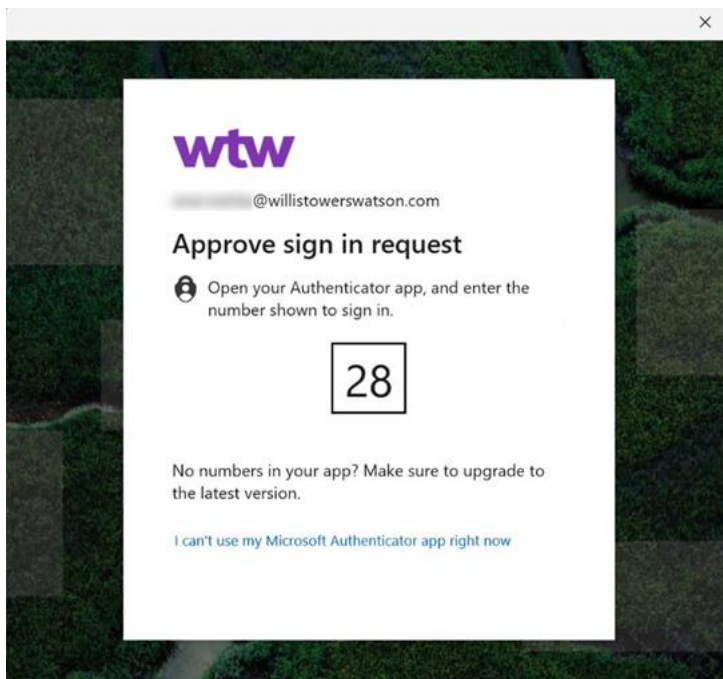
×

wtw

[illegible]@willistowerswatson.com

Approve sign in request

Open your Authenticator app, and enter the number shown to sign in.

28

No numbers in your app? Make sure to upgrade to the latest version.

I can't use my Microsoft Authenticator app right now